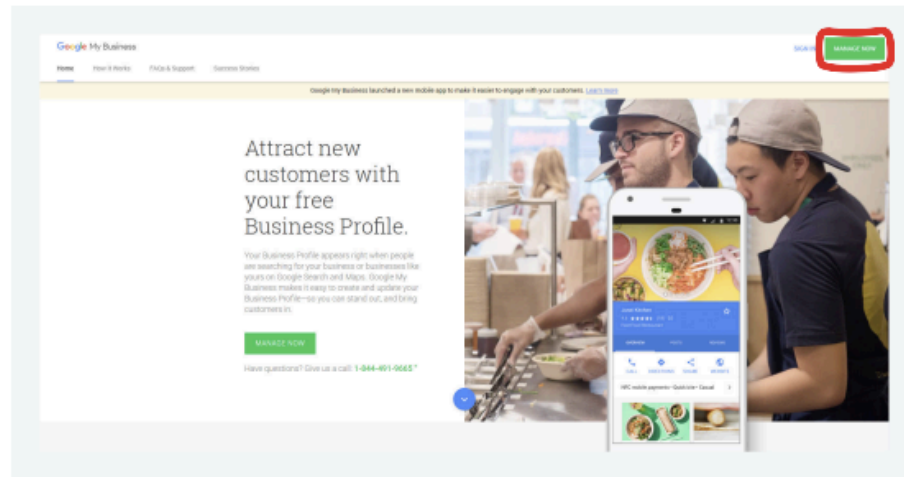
Google My Business

SIGN IN

MANAGE NOW

Home How it Works FAQs & Support Success Stories

Google My Business launched a new mobile app to make it easier to engage with your customers. Learn more

Attract new customers with your free Business Profile.

Your Business Profile appears right when people are searching for your business or businesses like yours on Google Search and Maps. Google My Business makes it easy to create and update your Business Profile—so you can stand out, and bring customers in.

MANAGE NOW

Have questions? Give us a call: 1-844-491-9665 *

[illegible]

CALL DIRECTIONS SHARE WEBSITE

NFC mobile payments · Quick bite · Casual